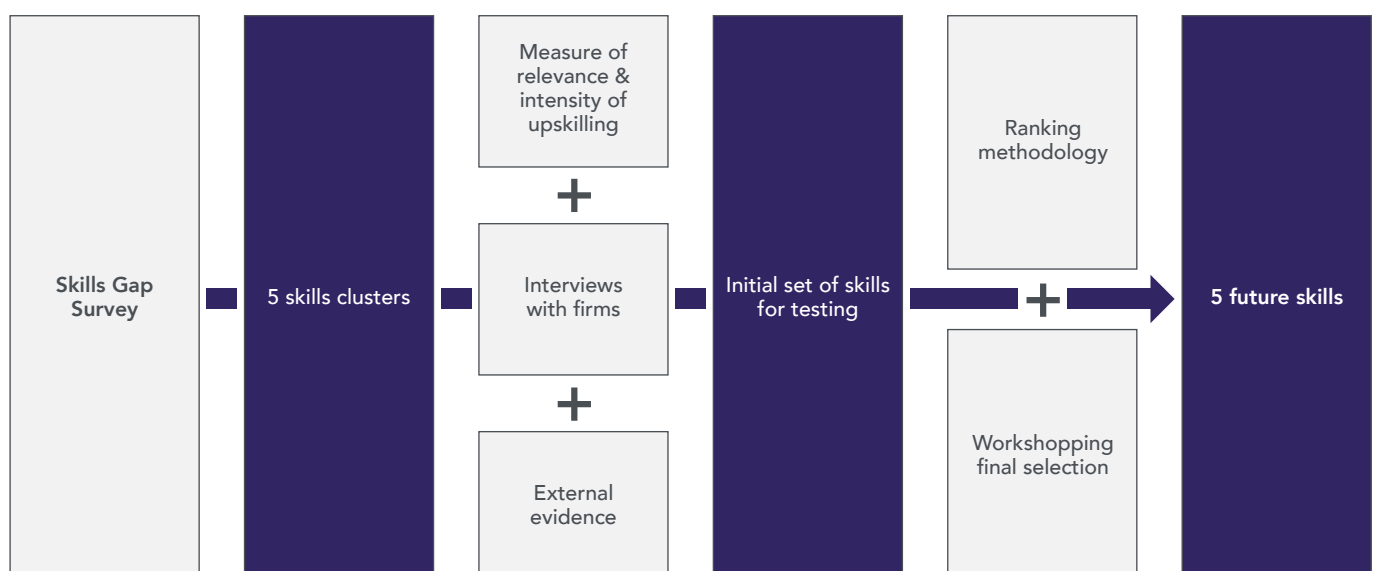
Skills Gap Survey

5 skills clusters

Measure of relevance & intensity of upskilling

+

Interviews with firms

+

External evidence

Initial set of skills for testing

Ranking methodology

+

Workshopping final selection

5 future skills